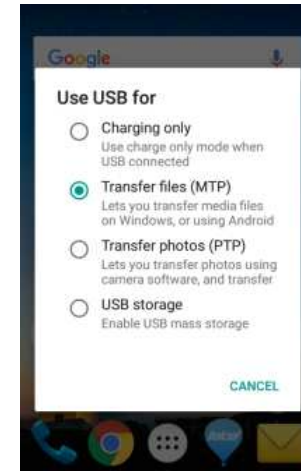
Google

Use USB for

Charging only
Use charge only mode when USB connected

Transfer files (MTP)
Lets you transfer media files on Windows, or using Android

Transfer photos (PTP)
Lets you transfer photos using camera software, and transfer

USB storage
Enable USB mass storage

CANCEL